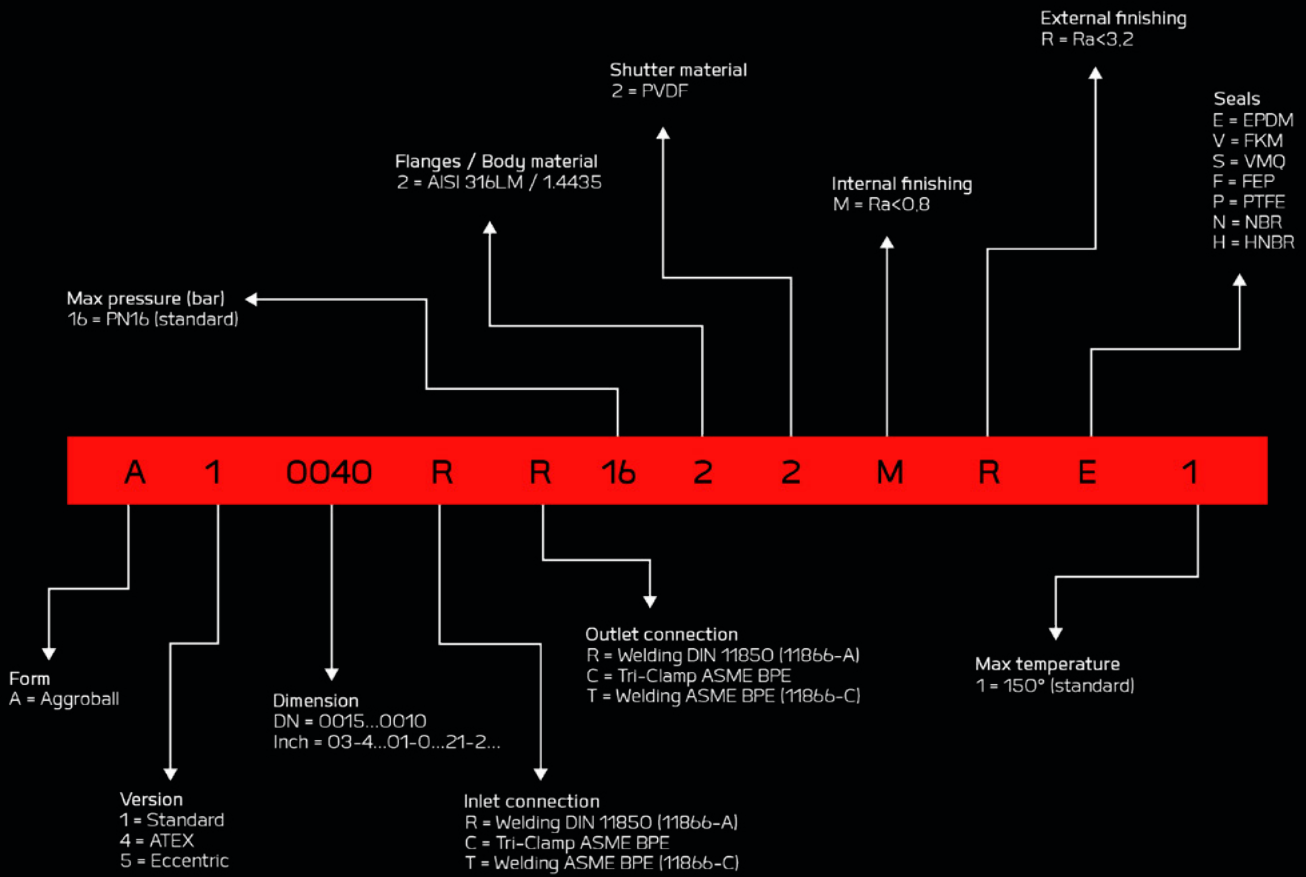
External finishing
R = Ra<3,2

Shutter material
2 = PVDF

Seals
E = EPDM
V = FKM
S = VMQ
F = FEP
P = PTFE
N = NBR
H = HNBR

Flanges / Body material
2 = AISI 316LM / 1.4435

Internal finishing
M = Ra<0,8

Max pressure (bar)
16 = PN16 (standard)

A 1 0040 R R 16 2 2 M R E 1

Outlet connection
R = Welding DIN 11850 (11866-A)
C = Tri-Clamp ASME BPE
T = Welding ASME BPE (11866-C)

Max temperature
1 = 150° (standard)

Form
A = Aggroball

Dimension
DN = 0015...0010
Inch = 03-4...01-0...21-2...

Version
1 = Standard
4 = ATEX
5 = Eccentric

Inlet connection
R = Welding DIN 11850 (11866-A)
C = Tri-Clamp ASME BPE
T = Welding ASME BPE (11866-C)